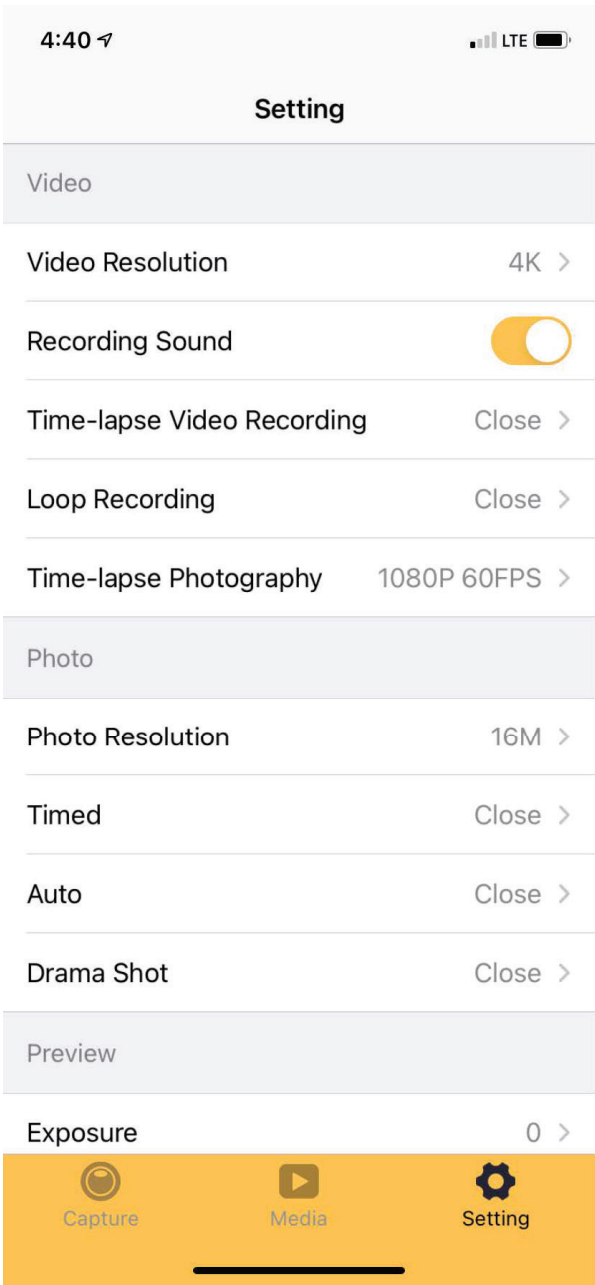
4:40

LTE

Setting

Video

Video Resolution 4K >

Recording Sound

Time-lapse Video Recording Close >

Loop Recording Close >

Time-lapse Photography 1080P 60FPS >

Photo

Photo Resolution 16M >

Timed Close >

Auto Close >

Drama Shot Close >

Preview

Exposure 0 >

Capture Media Setting